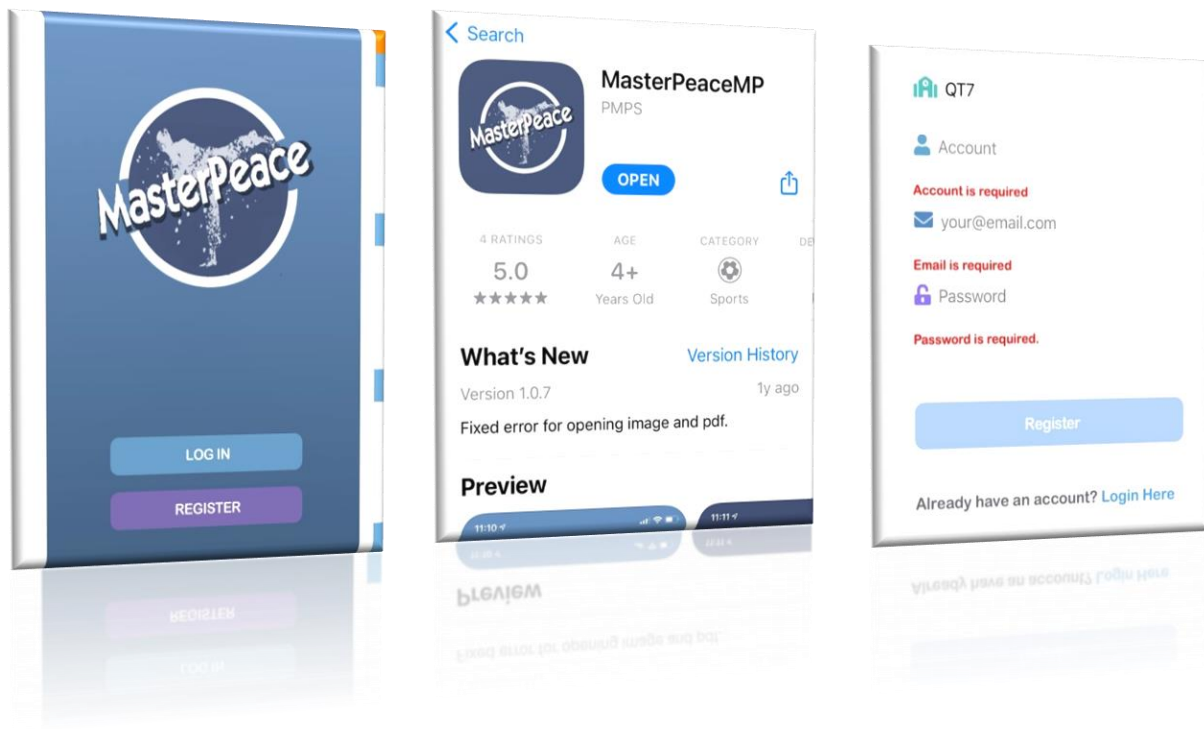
MasterPeace

LOG IN

REGISTER

< Search

MasterPeace

MasterPeaceMP
PMPS

OPEN

4 RATINGS
5.0
★★★★★

AGE
4+
Years Old

CATEGORY
Sports

DE

What's New
Version History

Version 1.0.7
1y ago

Fixed error for opening image and pdf.

Preview

11:10

11:11

QT7

Account

Account is required

your@email.com

Email is required

Password

Password is required.

Register

Already have an account? Login Here